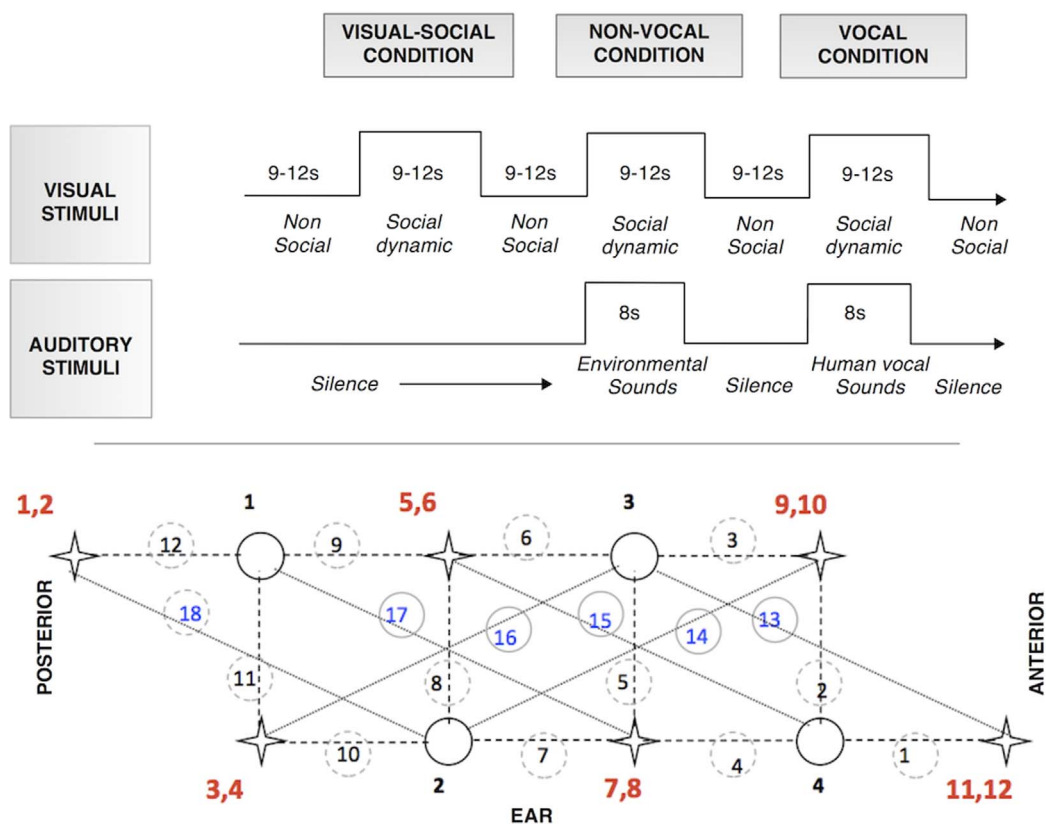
VISUAL-SOCIAL CONDITION

NON-VOCAL CONDITION

VOCAL CONDITION

VISUAL STIMULI

9-12s

9-12s

9-12s

9-12s

9-12s

9-12s

Non Social

Social dynamic

Non Social

Social dynamic

Non Social

Social dynamic

Non Social

AUDITORY STIMULI

8s

8s

Silence

Environmental Sounds

Silence

Human vocal Sounds

Silence

1,2

1

5,6

3

9,10

12

9

6

3

POSTERIOR

18

17

16

15

14

13

ANTERIOR

11

8

5

2

10

7

4

1

3,4

2

7,8

4

11,12

EAR